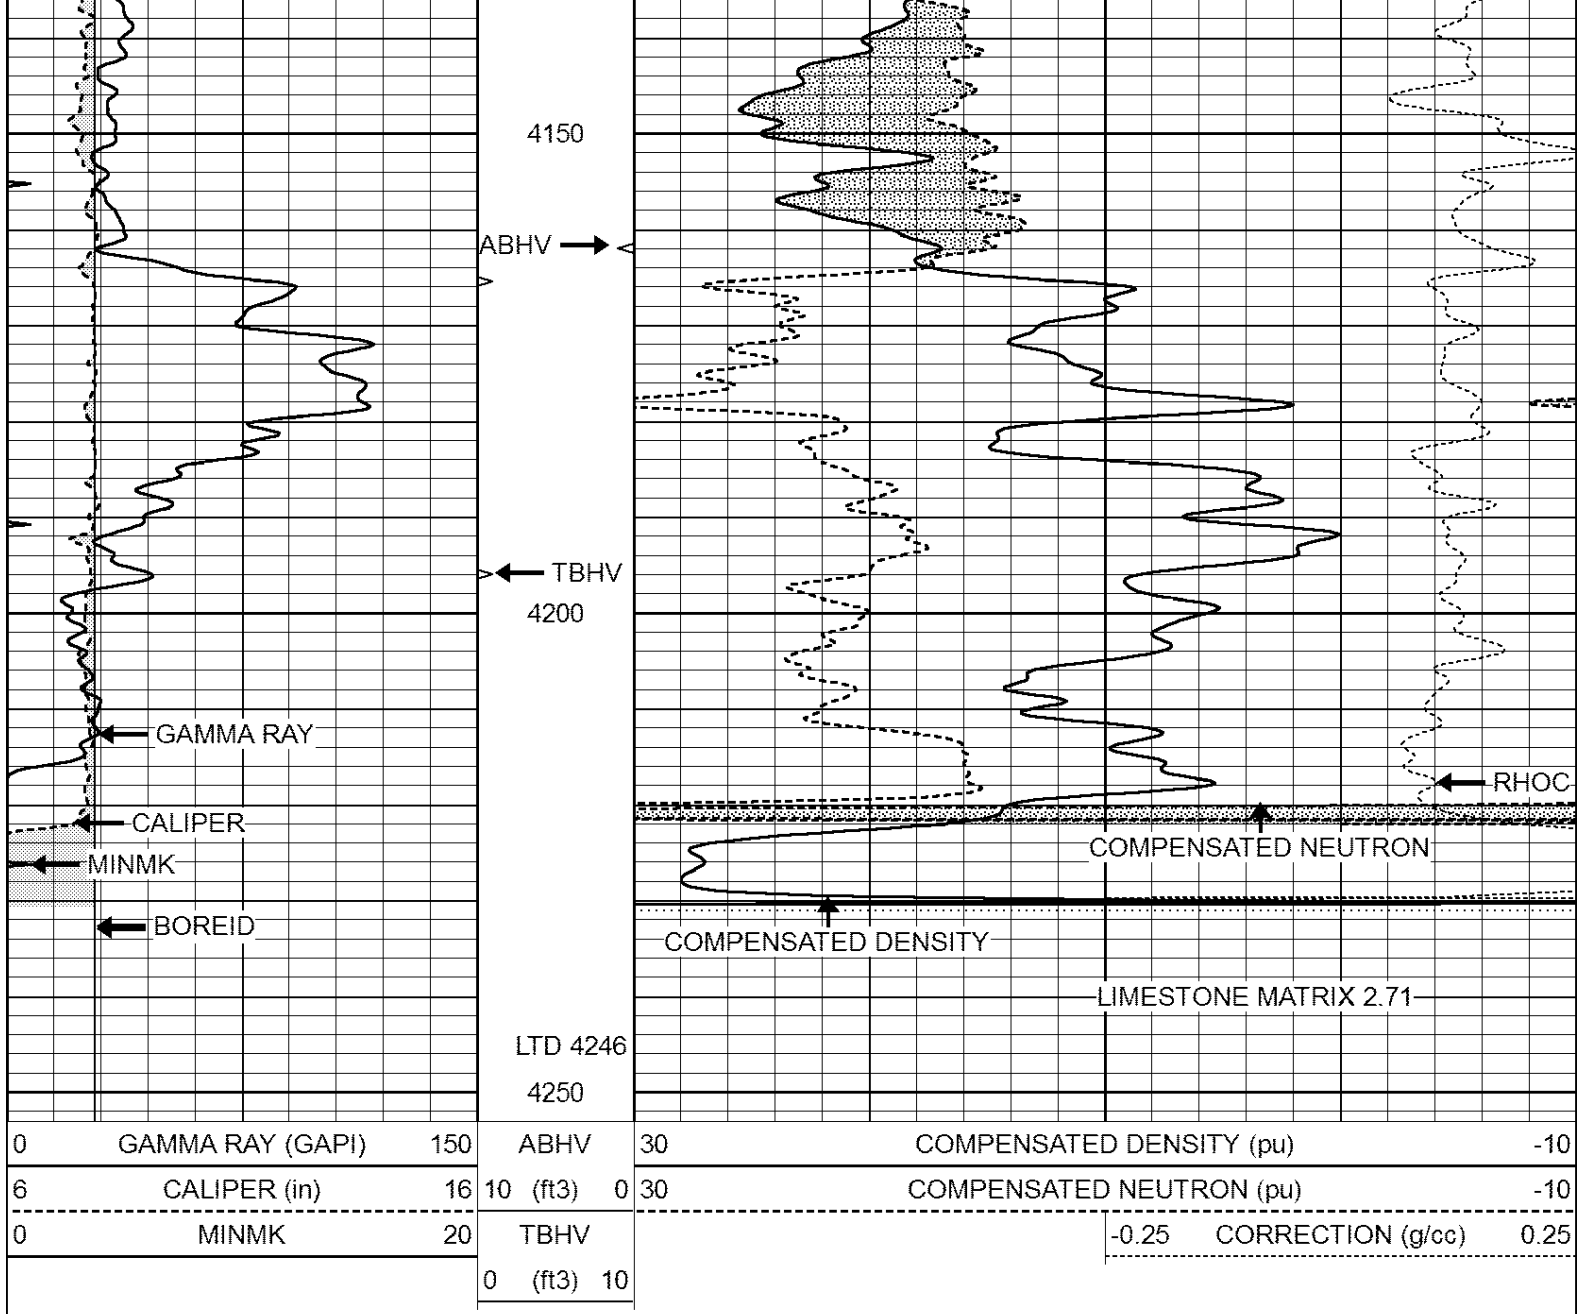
4150

ABHV

4200

TBHV

GAMMA RAY

CALIPER

MINMK

BOREID

RHOC

COMPENSATED NEUTRON

COMPENSATED DENSITY

LIMESTONE MATRIX 2.71

LTD 4246

4250

| 0 | GAMMA RAY (GAPI) | 150 | ABHV | 30 | COMPENSATED DENSITY (pu) | -10 |
|---|---|---|---|---|---|---|
| 6 | CALIPER (in) | 16 | 10 (ft3) 0 | 30 | COMPENSATED NEUTRON (pu) | -10 |
| 0 | MINMK | 20 | TBHV | -0.25 | CORRECTION (g/cc) | 0.25 |
| | | | 0 (ft3) 10 | | | |